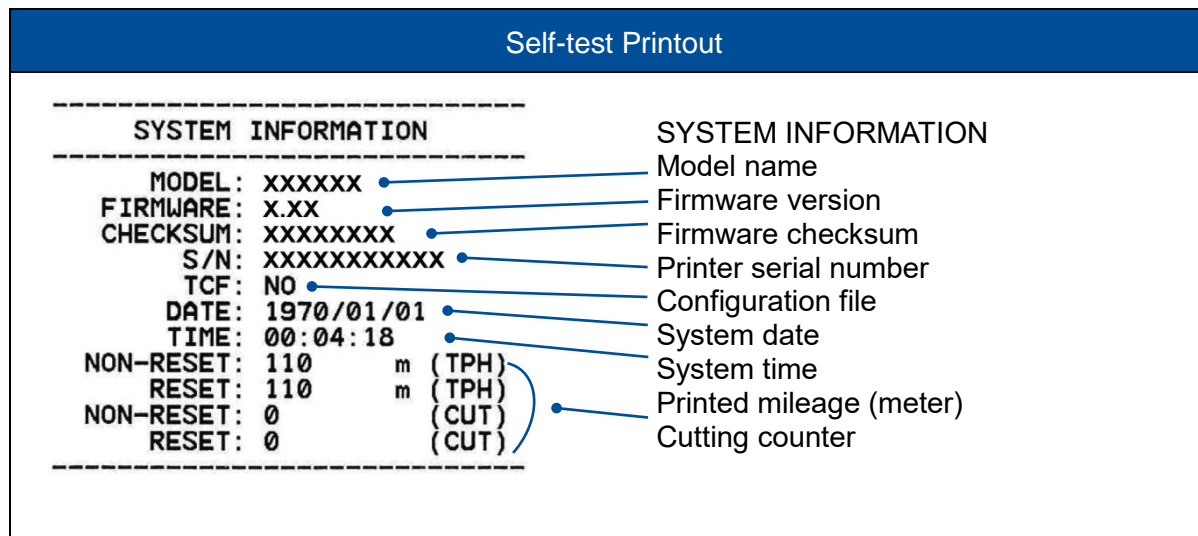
Self-test Printout

SYSTEM INFORMATION

MODEL: XXXXXX
FIRMWARE: X.XX
CHECKSUM: XXXXXXXX
S/N: XXXXXXXXXXX
TCF: NO
DATE: 1970/01/01
TIME: 00:04:18
NON-RESET: 110 m (TPH)
RESET: 110 m (TPH)
NON-RESET: 0 (CUT)
RESET: 0 (CUT)

SYSTEM INFORMATION
Model name
Firmware version
Firmware checksum
Printer serial number
Configuration file
System date
System time
Printed mileage (meter)
Cutting counter